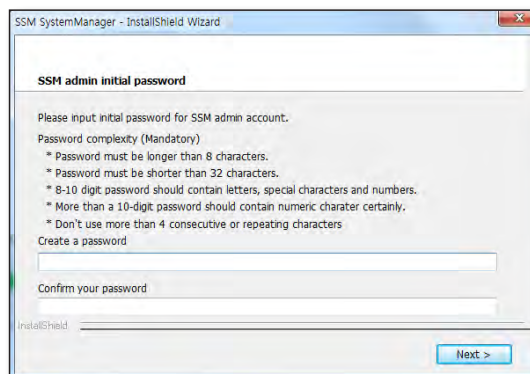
SSM SystemManager - InstallShield Wizard

SSM admin initial password

Please input initial password for SSM admin account.

Password complexity (Mandatory)
* Password must be longer than 8 characters.
* Password must be shorter than 32 characters.
* 8-10 digit password should contain letters, special characters and numbers.
* More than a 10-digit password should contain numeric charater certainly.
* Don't use more than 4 consecutive or repeating characters

Create a password

Confirm your password

InstallShield

Next >